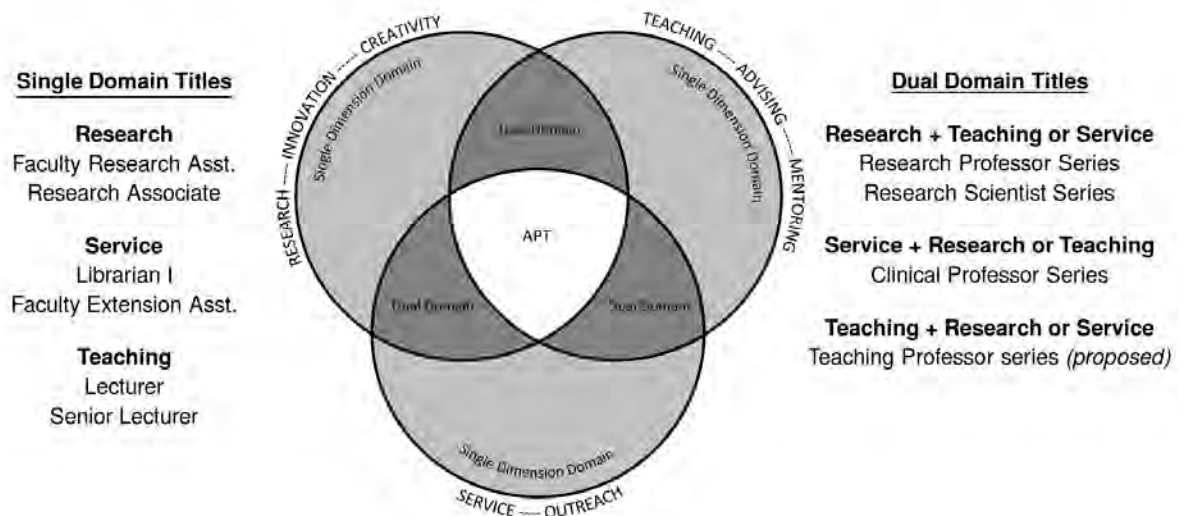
Single Domain Titles

Research
Faculty Research Asst.
Research Associate

Service
Librarian I
Faculty Extension Asst.

Teaching
Lecturer
Senior Lecturer

RESEARCH — INNOVATION — CREATIVITY

TEACHING — ADVISING — MENTORING

Single Dimension Domain

Single Dimension Domain

Dual Domain

APT

Dual Domain

Dual Domain

Single Dimension Domain

SERVICE — OUTREACH

Dual Domain Titles

Research + Teaching or Service
Research Professor Series
Research Scientist Series

Service + Research or Teaching
Clinical Professor Series

Teaching + Research or Service
Teaching Professor series (proposed)